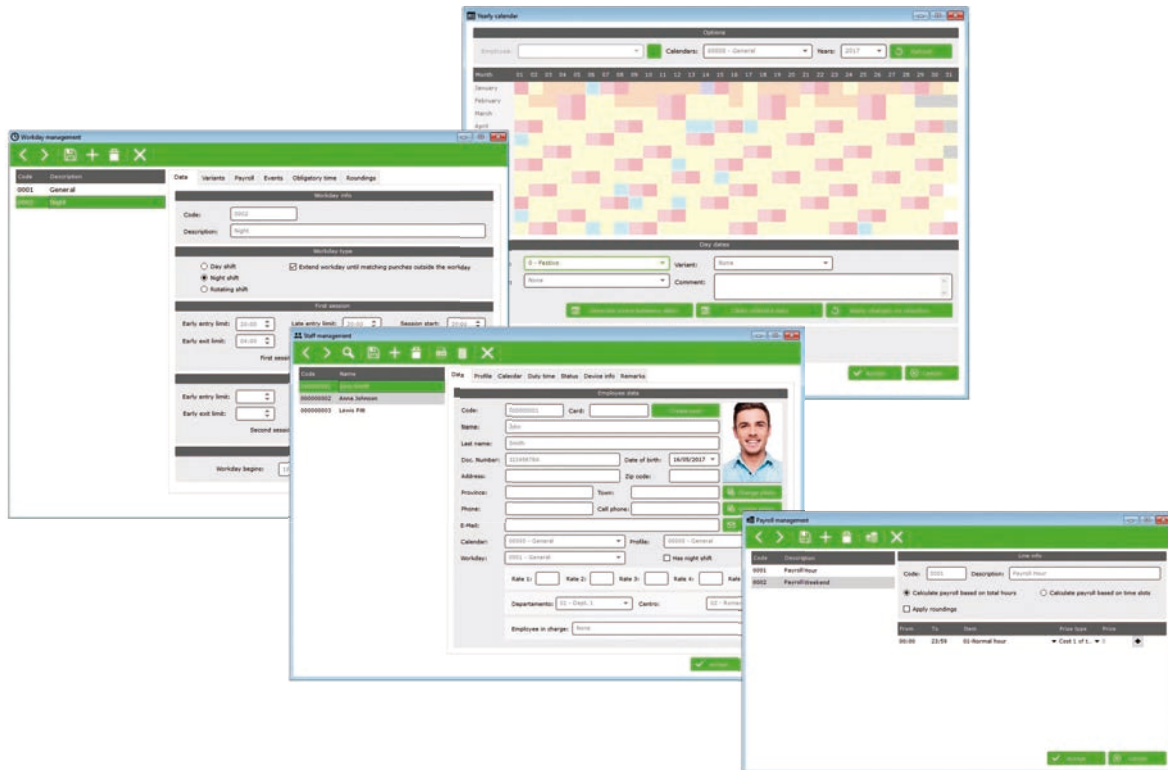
Yearly calendar

Options

Employee: Calendars: 00000 - General Years: 2017 Refresh

Month 01 02 03 04 05 06 07 08 09 10 11 12 13 14 15 16 17 18 19 20 21 22 23 24 25 26 27 28 29 30 31
January
February
March
April

Day dates

0 - Festive Variant: None
None Comment:

Accept Cancel

Workday management

Code Description
0001 General
0002 Night

Data Variants Payroll Events Obligatory time Roundings

Workday info

Code: 0002
Description: Night

Workday type

Day shift
Night shift
Rotating shift
Extend workday until matching punches outside the workday

First session

Early entry limit: 20:00 Late entry limit: Session start:
Early exit limit: 04:00
First sessi

Early entry limit:
Early exit limit:
Second sessi

Workday begins:

Staff management

Code Name
000000001 John Smith
000000002 Anna Johnson
000000003 Lewis Pitt

Data Profile Calendar Duty time Status Device info Remarks

Employee data

Code: 000000001 Card:
Name: John
Last name: Smith
Doc. Number: 32109876A Date of birth: 16/05/2017
Address: Zip code:
Province: Town: Change photo
Phone: Cell phone:
E-Mail:
Calendar: 00000 - General Profile: 00000 - General
Workday: 0001 - General Has night shift
Rate 1: Rate 2: Rate 3: Rate 4: Rate
Departamento: 01 - Dept. 1 Centro: 02 - Remot
Employee in charge: None

Accept

Payroll management

Code Description
0001 PayrollHour
0002 PayrollWeekend

Line info

Code: 0001 Description: Payroll Hour
Calculate payroll based on total hours Calculate payroll based on time slots
Apply roundings

From To Item Price type Price
00:00 23:59 01-Normal hour Cost 1 of t... 0

Accept Cancel